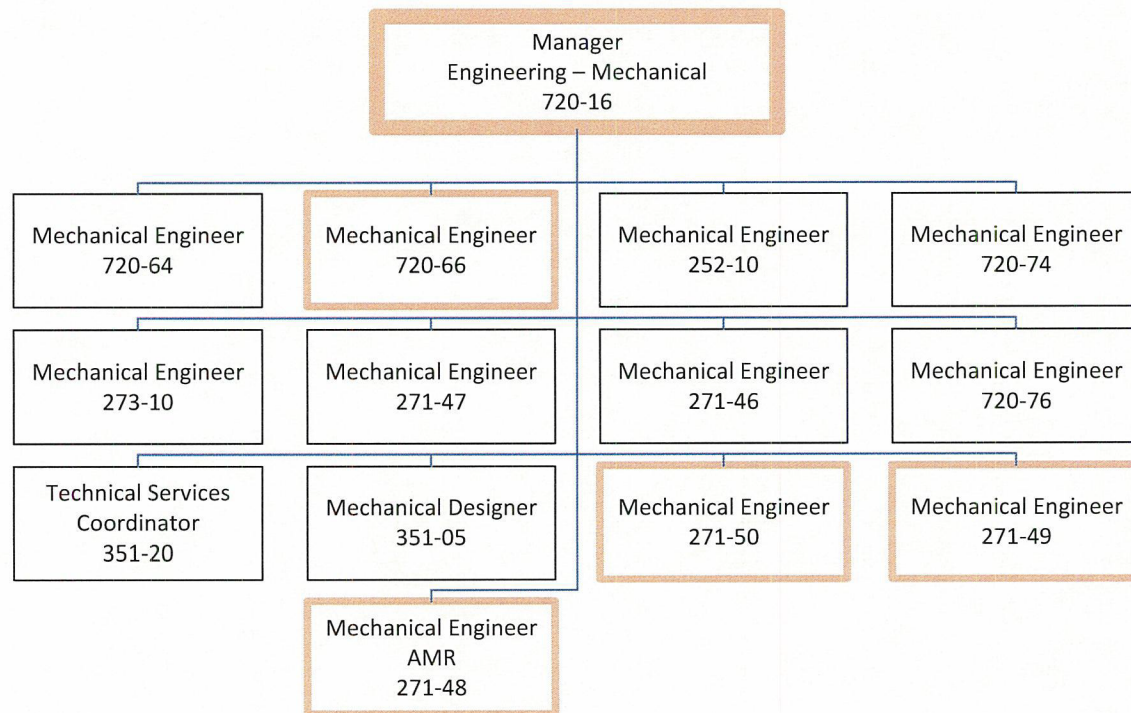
Manager
Engineering – Mechanical
720-16

Mechanical Engineer
720-64

Mechanical Engineer
720-66

Mechanical Engineer
252-10

Mechanical Engineer
720-74

Mechanical Engineer
273-10

Mechanical Engineer
271-47

Mechanical Engineer
271-46

Mechanical Engineer
720-76

Technical Services
Coordinator
351-20

Mechanical Designer
351-05

Mechanical Engineer
271-50

Mechanical Engineer
271-49

Mechanical Engineer
AMR
271-48